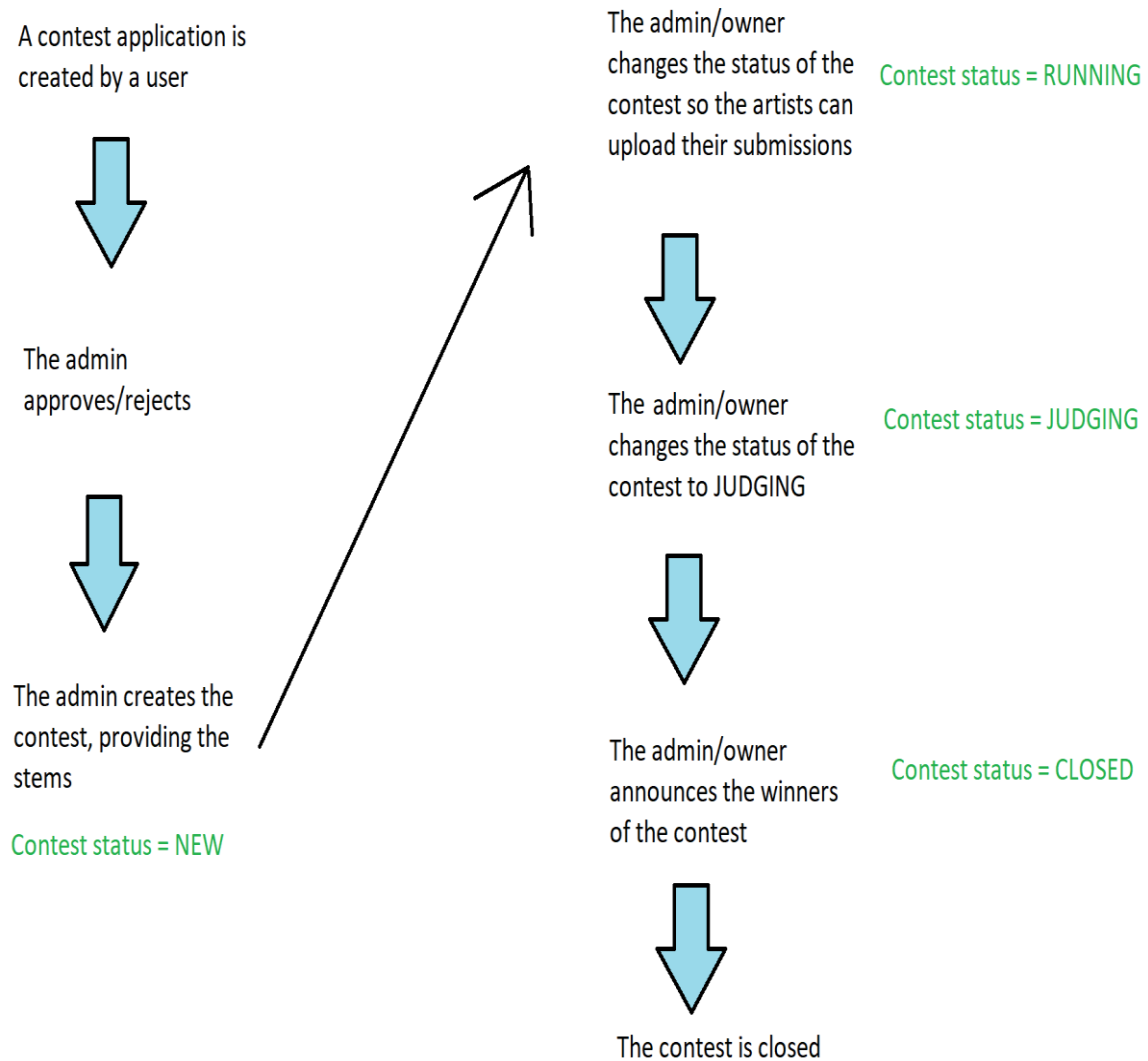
A contest application is created by a user

The admin approves/rejects

The admin creates the contest, providing the stems

Contest status = NEW

The admin/owner changes the status of the contest so the artists can upload their submissions

Contest status = RUNNING

The admin/owner changes the status of the contest to JUDGING

Contest status = JUDGING

The admin/owner announces the winners of the contest

Contest status = CLOSED

The contest is closed